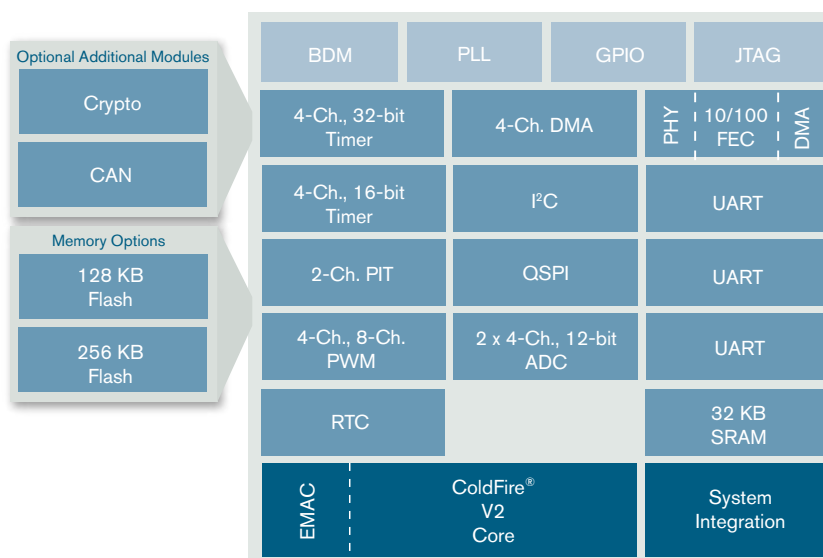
Optional Additional Modules

Crypto

CAN

Memory Options

128 KB Flash

256 KB Flash

BDM

PLL

GPIO

JTAG

4-Ch., 32-bit Timer

4-Ch. DMA

PHY

10/100 FEC

DMA

4-Ch., 16-bit Timer

I$^2$C

UART

2-Ch. PIT

QSPI

UART

4-Ch., 8-Ch. PWM

2 x 4-Ch., 12-bit ADC

UART

RTC

32 KB SRAM

EMAC

ColdFire® V2 Core

System Integration